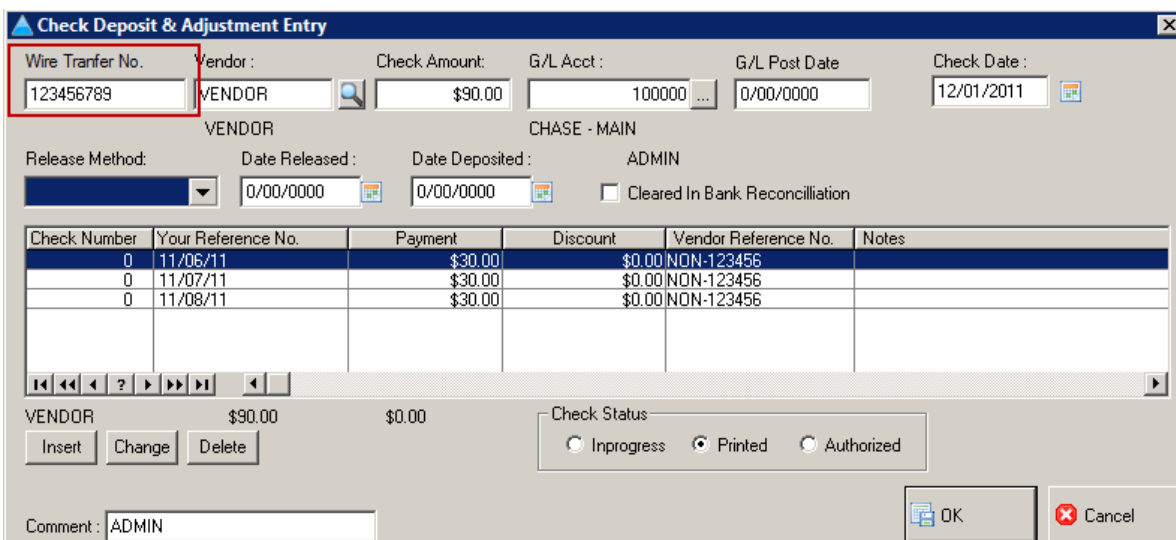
Check Deposit & Adjustment Entry

Wire Tranfer No.
123456789

Vendor :
VENDOR
VENDOR

Check Amount:
$90.00

G/L Acct :
100000 ...
CHASE - MAIN

G/L Post Date
0/00/0000

Check Date :
12/01/2011

Release Method:

Date Released :
0/00/0000

Date Deposited :
0/00/0000

ADMIN

Cleared In Bank Reconcilliation

| Check Number | Your Reference No. | Payment | Discount | Vendor Reference No. | Notes |
|---|---|---|---|---|---|
| 0 | 11/06/11 | $30.00 | $0.00 | NON-123456 | |
| 0 | 11/07/11 | $30.00 | $0.00 | NON-123456 | |
| 0 | 11/08/11 | $30.00 | $0.00 | NON-123456 | |

?

VENDOR $90.00 $0.00

Insert Change Delete

Check Status
Inprogress Printed Authorized

Comment : ADMIN

OK
Cancel